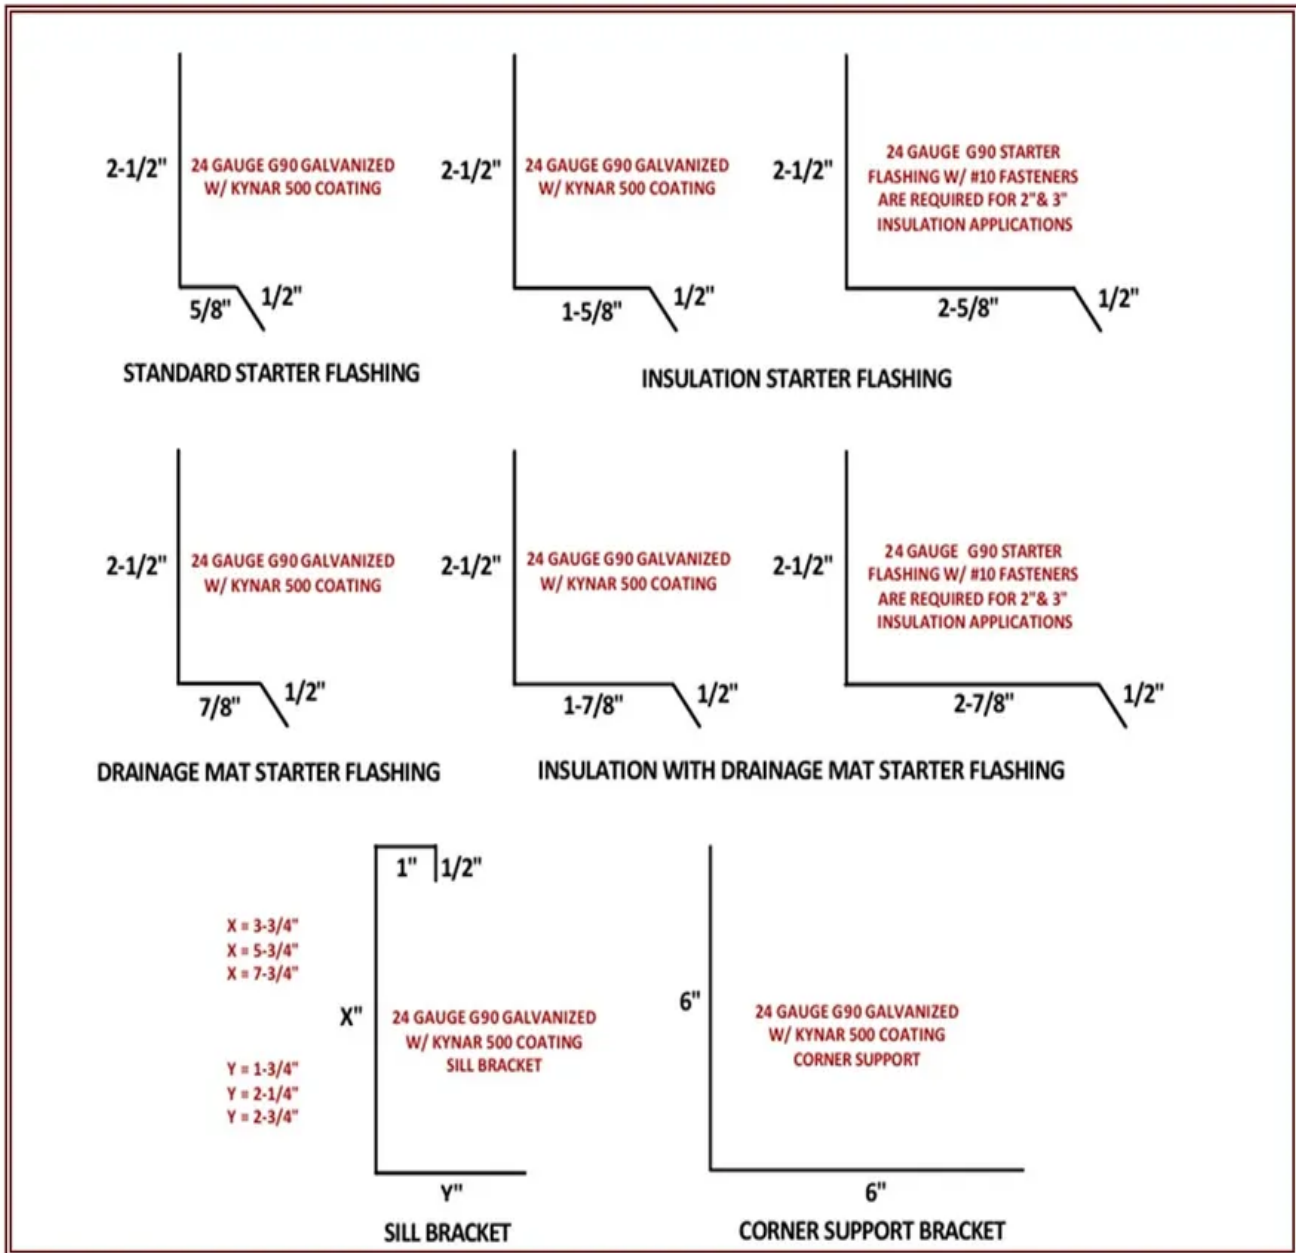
2-1/2"
24 GAUGE G90 GALVANIZED W/ KYNAR 500 COATING
5/8"
1/2"

2-1/2"
24 GAUGE G90 GALVANIZED W/ KYNAR 500 COATING
1-5/8"
1/2"

2-1/2"
24 GAUGE G90 STARTER FLASHING W/ #10 FASTENERS ARE REQUIRED FOR 2"& 3" INSULATION APPLICATIONS
2-5/8"
1/2"

STANDARD STARTER FLASHING

INSULATION STARTER FLASHING

2-1/2"
24 GAUGE G90 GALVANIZED W/ KYNAR 500 COATING
7/8"
1/2"

2-1/2"
24 GAUGE G90 GALVANIZED W/ KYNAR 500 COATING
1-7/8"
1/2"

2-1/2"
24 GAUGE G90 STARTER FLASHING W/ #10 FASTENERS ARE REQUIRED FOR 2"& 3" INSULATION APPLICATIONS
2-7/8"
1/2"

DRAINAGE MAT STARTER FLASHING

INSULATION WITH DRAINAGE MAT STARTER FLASHING

1"
1/2"
X = 3-3/4"
X = 5-3/4"
X = 7-3/4"
X"
24 GAUGE G90 GALVANIZED W/ KYNAR 500 COATING SILL BRACKET
Y = 1-3/4"
Y = 2-1/4"
Y = 2-3/4"
Y"

6"
24 GAUGE G90 GALVANIZED W/ KYNAR 500 COATING CORNER SUPPORT
6"

SILL BRACKET

CORNER SUPPORT BRACKET